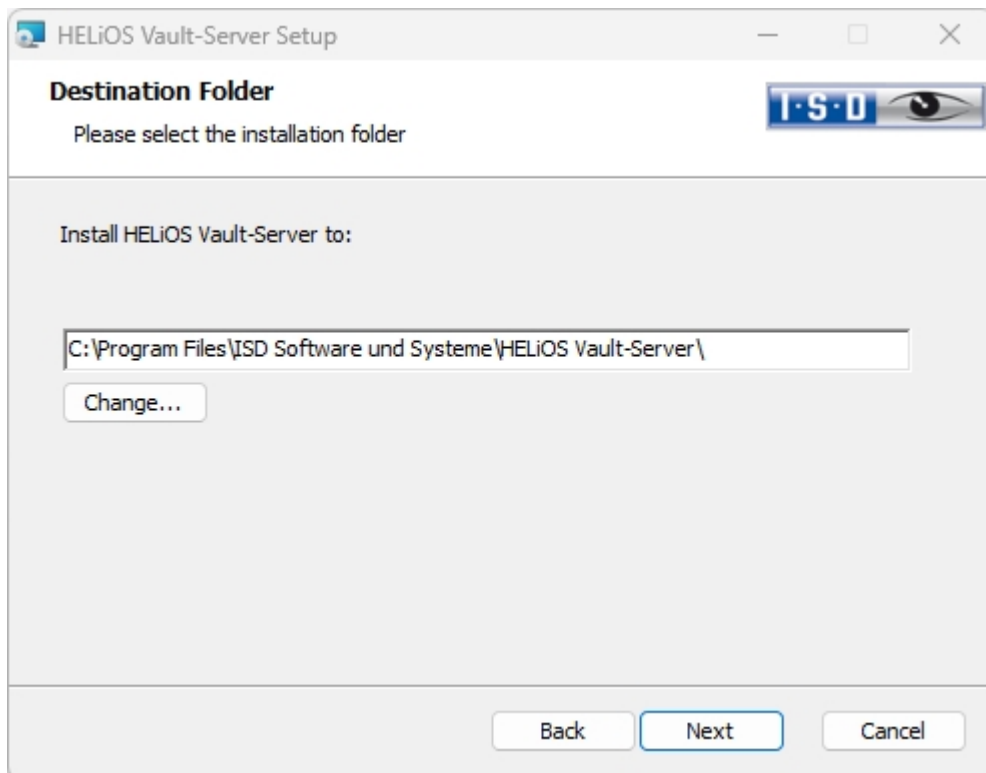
HELiOS Vault-Server Setup

Destination Folder

Please select the installation folder

I·S·D

Install HELiOS Vault-Server to:

C:\Program Files\ISD Software und Systeme\HELiOS Vault-Server\

Change...

Back Next Cancel